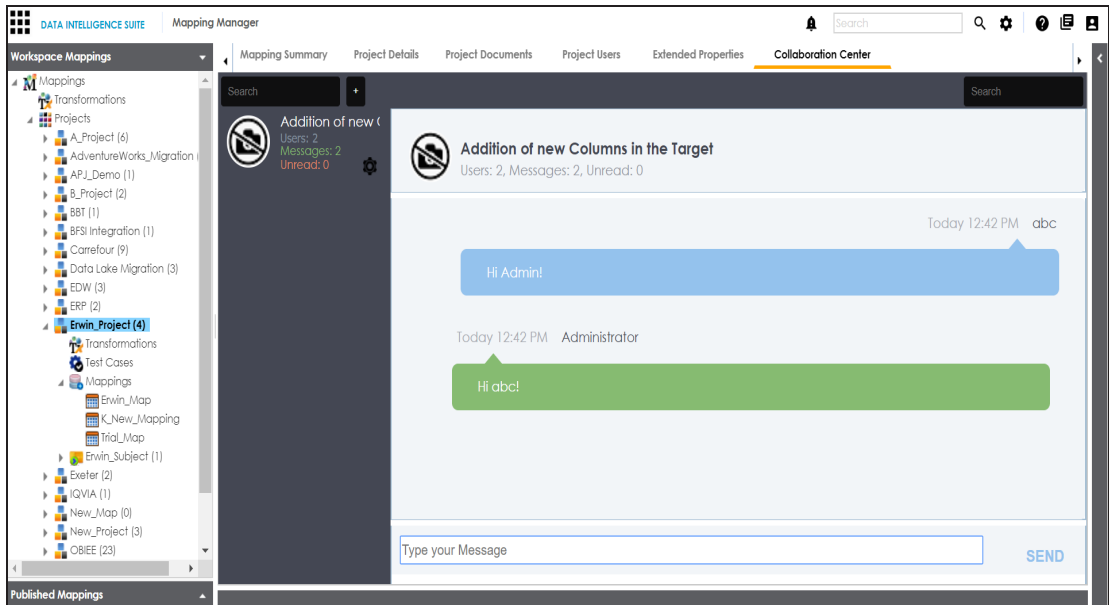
DATA INTELLIGENCE SUITE Mapping Manager

Search

Workspace Mappings

Mappings
Transformations
Projects
A_Project (6)
AdventureWorks_Migration (
APJ_Demo (1)
B_Project (2)
BBT (1)
BFSI Integration (1)
Carrefour (9)
Data Lake Migration (3)
EDW (3)
ERP (2)
Erwin_Project (4)
Transformations
Test Cases
Mappings
Erwin_Map
K_New_Mapping
Trial_Map
Erwin_Subject (1)
Exeter (2)
IQVIA (1)
New_Map (0)
New_Project (3)
OBIEE (23)

Published Mappings

Mapping Summary Project Details Project Documents Project Users Extended Properties Collaboration Center

Search +

Search

Addition of new C
Users: 2
Messages: 2
Unread: 0

Addition of new Columns in the Target
Users: 2, Messages: 2, Unread: 0

Today 12:42 PM abc

Hi Admin!

Today 12:42 PM Administrator

Hi abc!

Type your Message

SEND